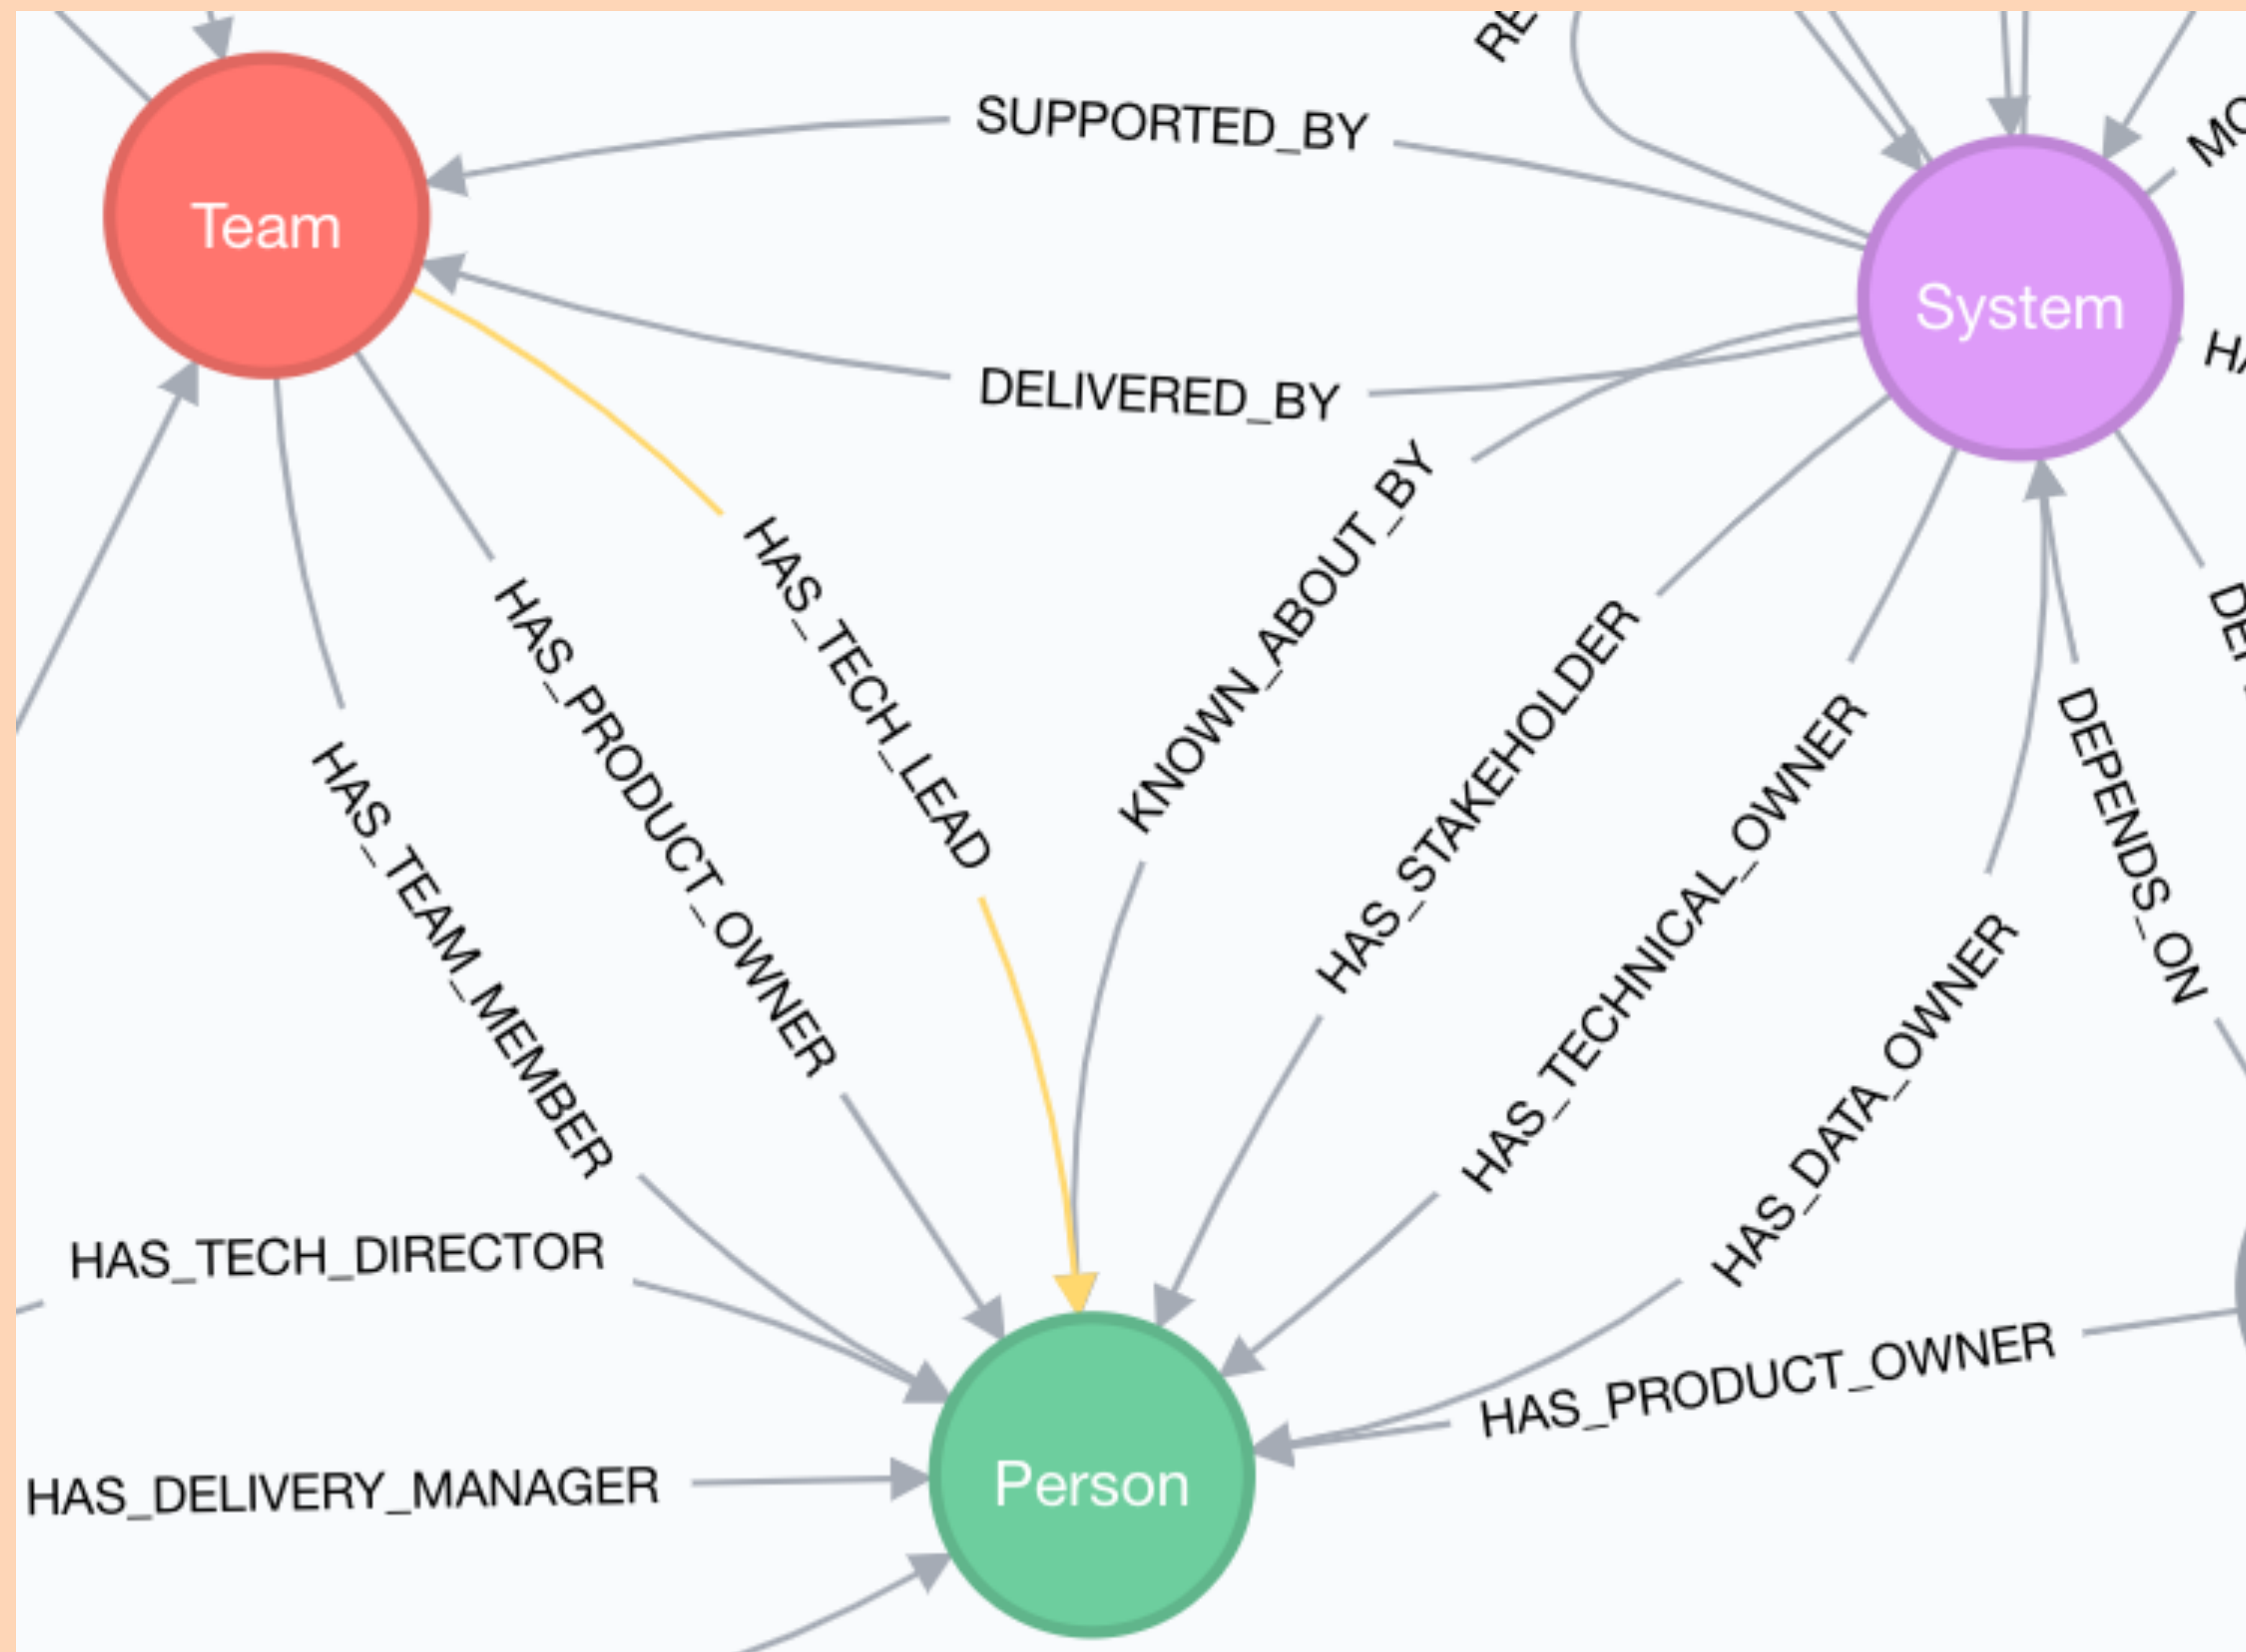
RE

SUPPORTED_BY

MO

Team

System

DELIVERED_BY

HA

KNOWN_ABOUT_BY

HAS_TECH_LEAD

HAS_PRODUCT_OWNER

HAS_STAKEHOLDER

HAS_TECHNICAL_OWNER

DE

DEPENDS_ON

HAS_TEAM_MEMBER

HAS_DATA_OWNER

HAS_TECH_DIRECTOR

HAS_PRODUCT_OWNER

HAS_DELIVERY_MANAGER

Person